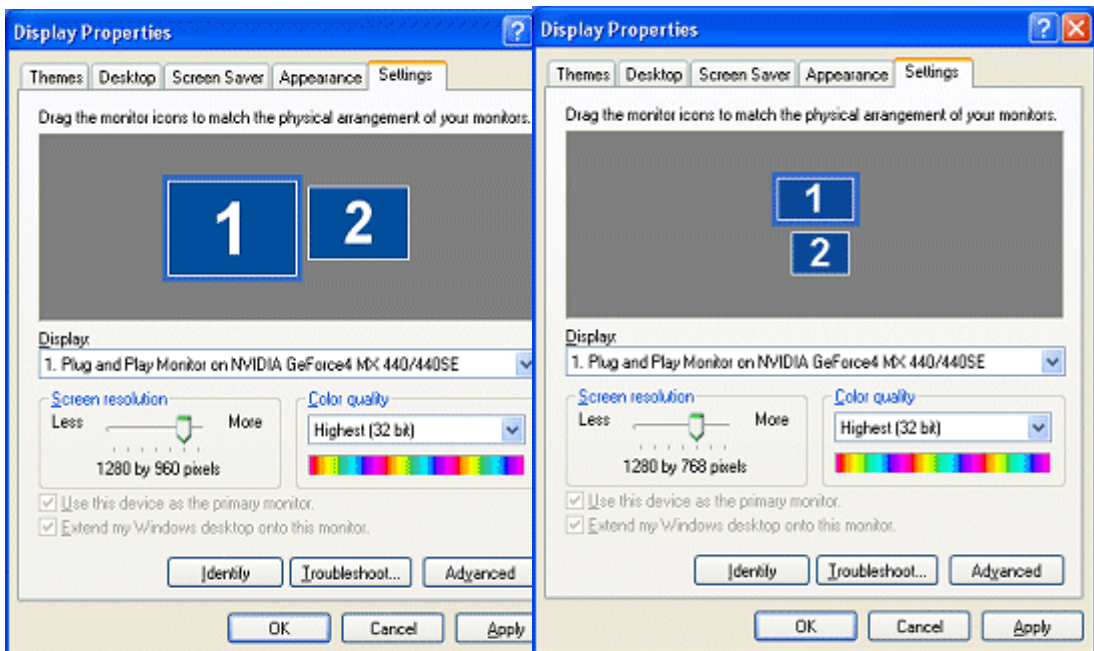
Display Properties

Themes | Desktop | Screen Saver | Appearance | Settings

Drag the monitor icons to match the physical arrangement of your monitors.

1 2

Display:
1. Plug and Play Monitor on NVIDIA GeForce4 MX 440/440SE

Screen resolution
Less More
1280 by 960 pixels

Color quality
Highest (32 bit)

Use this device as the primary monitor.
Extend my Windows desktop onto this monitor.

Identify | Troubleshoot... | Advanced

OK | Cancel | Apply

Display Properties

Themes | Desktop | Screen Saver | Appearance | Settings

Drag the monitor icons to match the physical arrangement of your monitors.

1
2

Display:
1. Plug and Play Monitor on NVIDIA GeForce4 MX 440/440SE

Screen resolution
Less More
1280 by 768 pixels

Color quality
Highest (32 bit)

Use this device as the primary monitor.
Extend my Windows desktop onto this monitor.

Identify | Troubleshoot... | Advanced

OK | Cancel | Apply